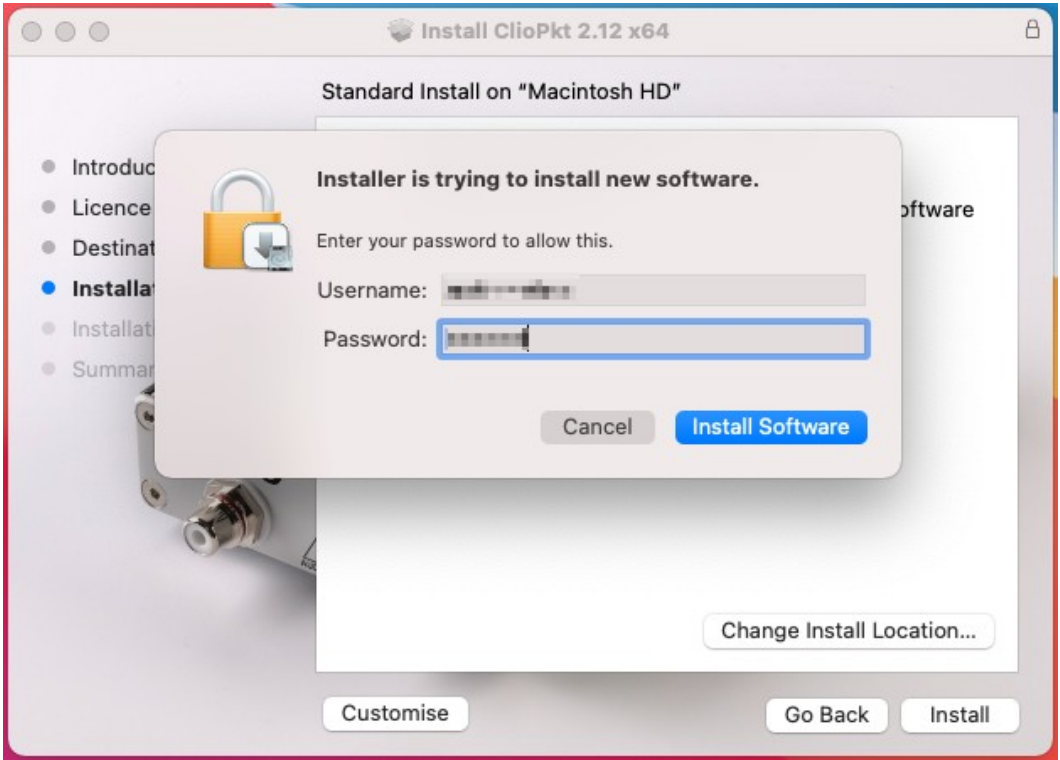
Install ClioPkt 2.12 x64

Standard Install on "Macintosh HD"

Introduc
Licence
Destinat
Installa
Installat
Summar

oftware

Installer is trying to install new software.

Enter your password to allow this.

Username: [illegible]

Password: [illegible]

Cancel

Install Software

Change Install Location...

Customise

Go Back

Install